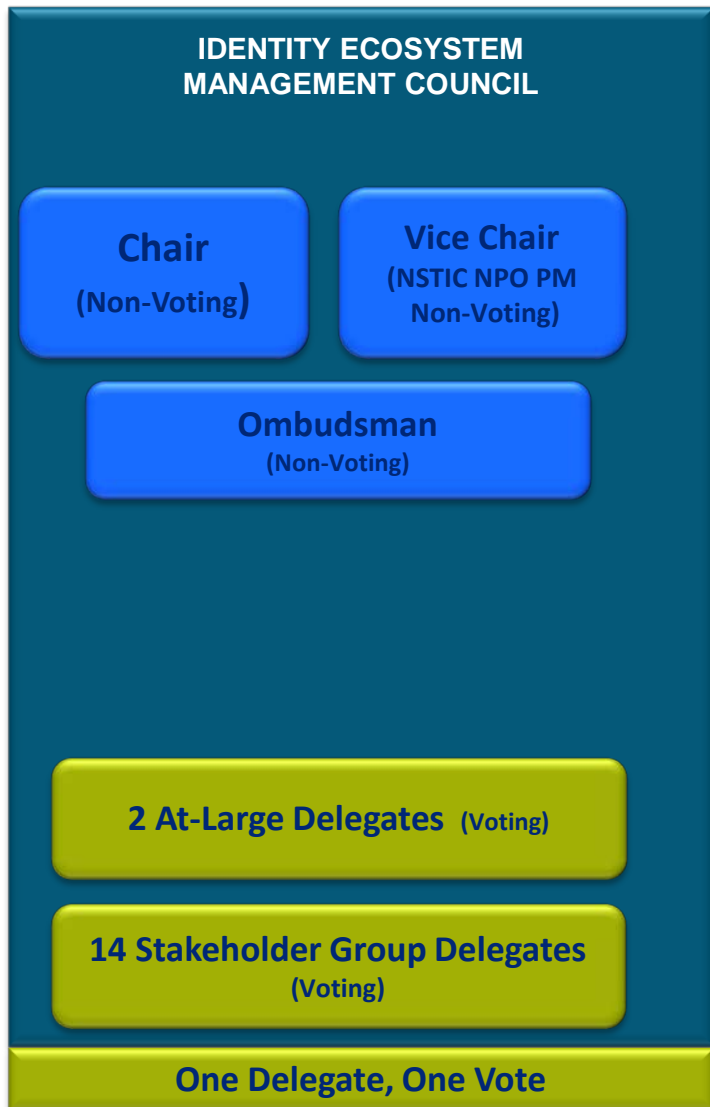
IDENTITY ECOSYSTEM MANAGEMENT COUNCIL

Chair
(Non-Voting)

Vice Chair
(NSTIC NPO PM Non-Voting)

Ombudsman
(Non-Voting)

2 At-Large Delegates (Voting)

14 Stakeholder Group Delegates
(Voting)

One Delegate, One Vote